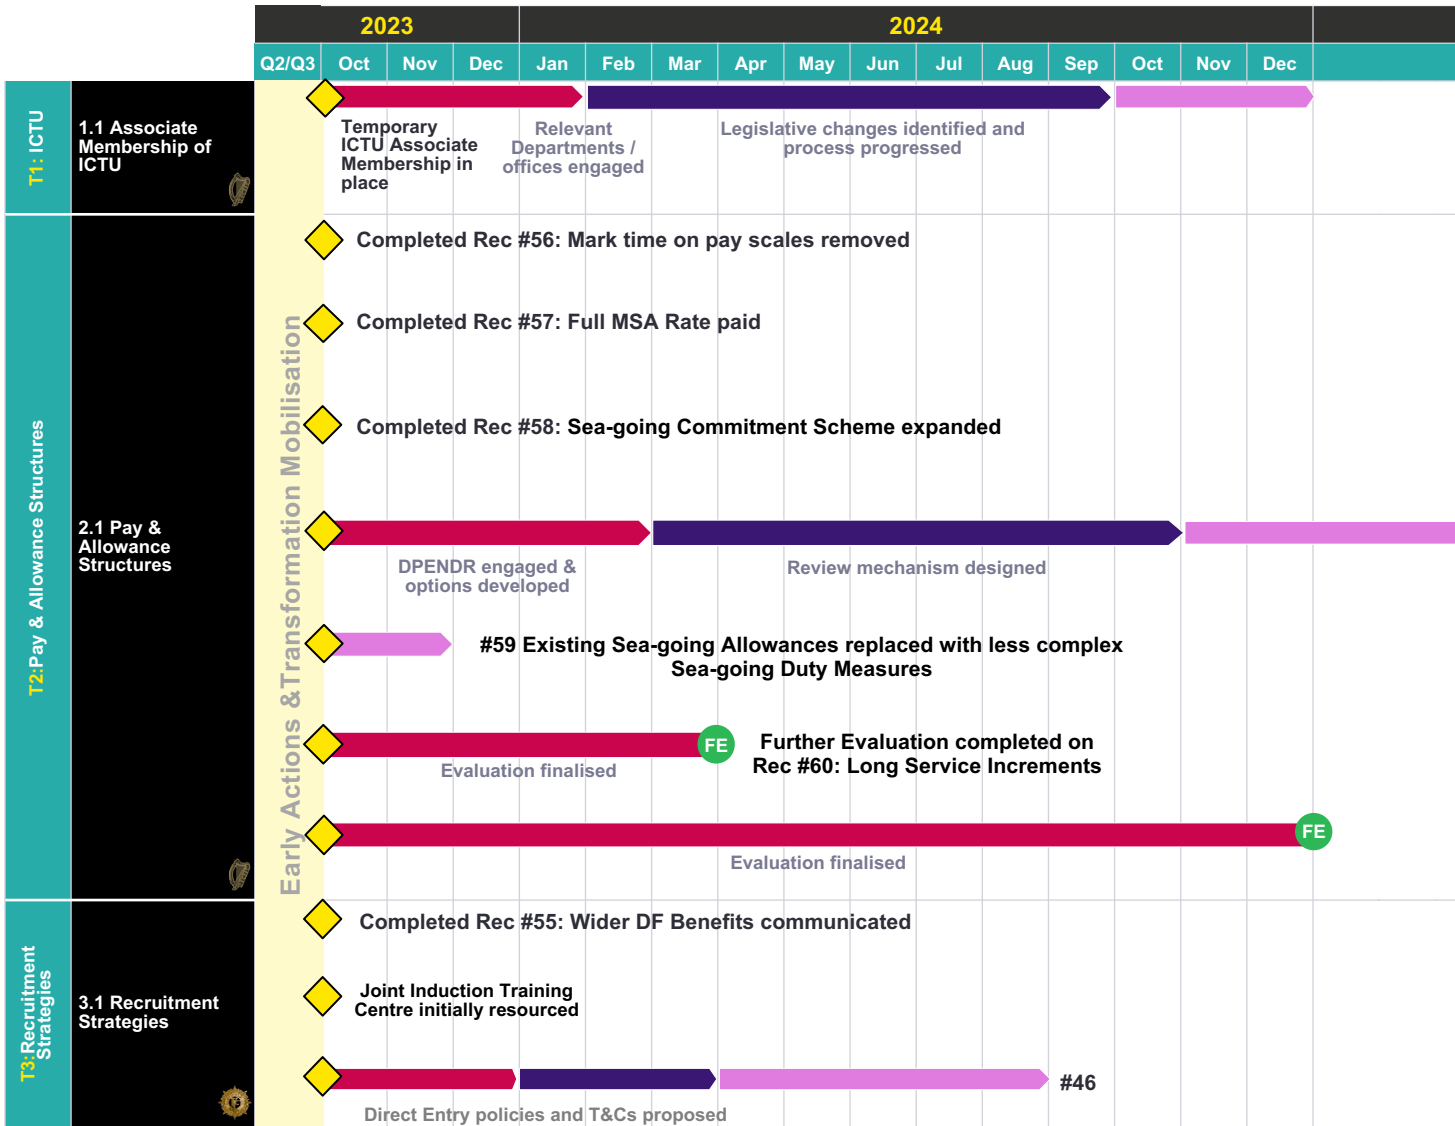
| | 2023 | | | | 2024 | | | | | | | | | | | |
|---|---|---|---|---|---|---|---|---|---|---|---|---|---|---|---|---|
| Q2/Q3 | Oct | Nov | Dec | Jan | Feb | Mar | Apr | May | Jun | Jul | Aug | Sep | Oct | Nov | Dec |

T1: ICTU

1.1 Associate Membership of ICTU

Temporary ICTU Associate Membership in place

Relevant Departments / offices engaged

Legislative changes identified and process progressed

T2:Pay & Allowance Structures

2.1 Pay & Allowance Structures

Early Actions &Transformation Mobilisation

Completed Rec #56: Mark time on pay scales removed

Completed Rec #57: Full MSA Rate paid

Completed Rec #58: Sea-going Commitment Scheme expanded

DPENDR engaged & options developed

Review mechanism designed

#59 Existing Sea-going Allowances replaced with less complex Sea-going Duty Measures

FE

Further Evaluation completed on Rec #60: Long Service Increments

Evaluation finalised

FE

Evaluation finalised

T3:Recruitment Strategies

3.1 Recruitment Strategies

Completed Rec #55: Wider DF Benefits communicated

Joint Induction Training Centre initially resourced

#46

Direct Entry policies and T&Cs proposed